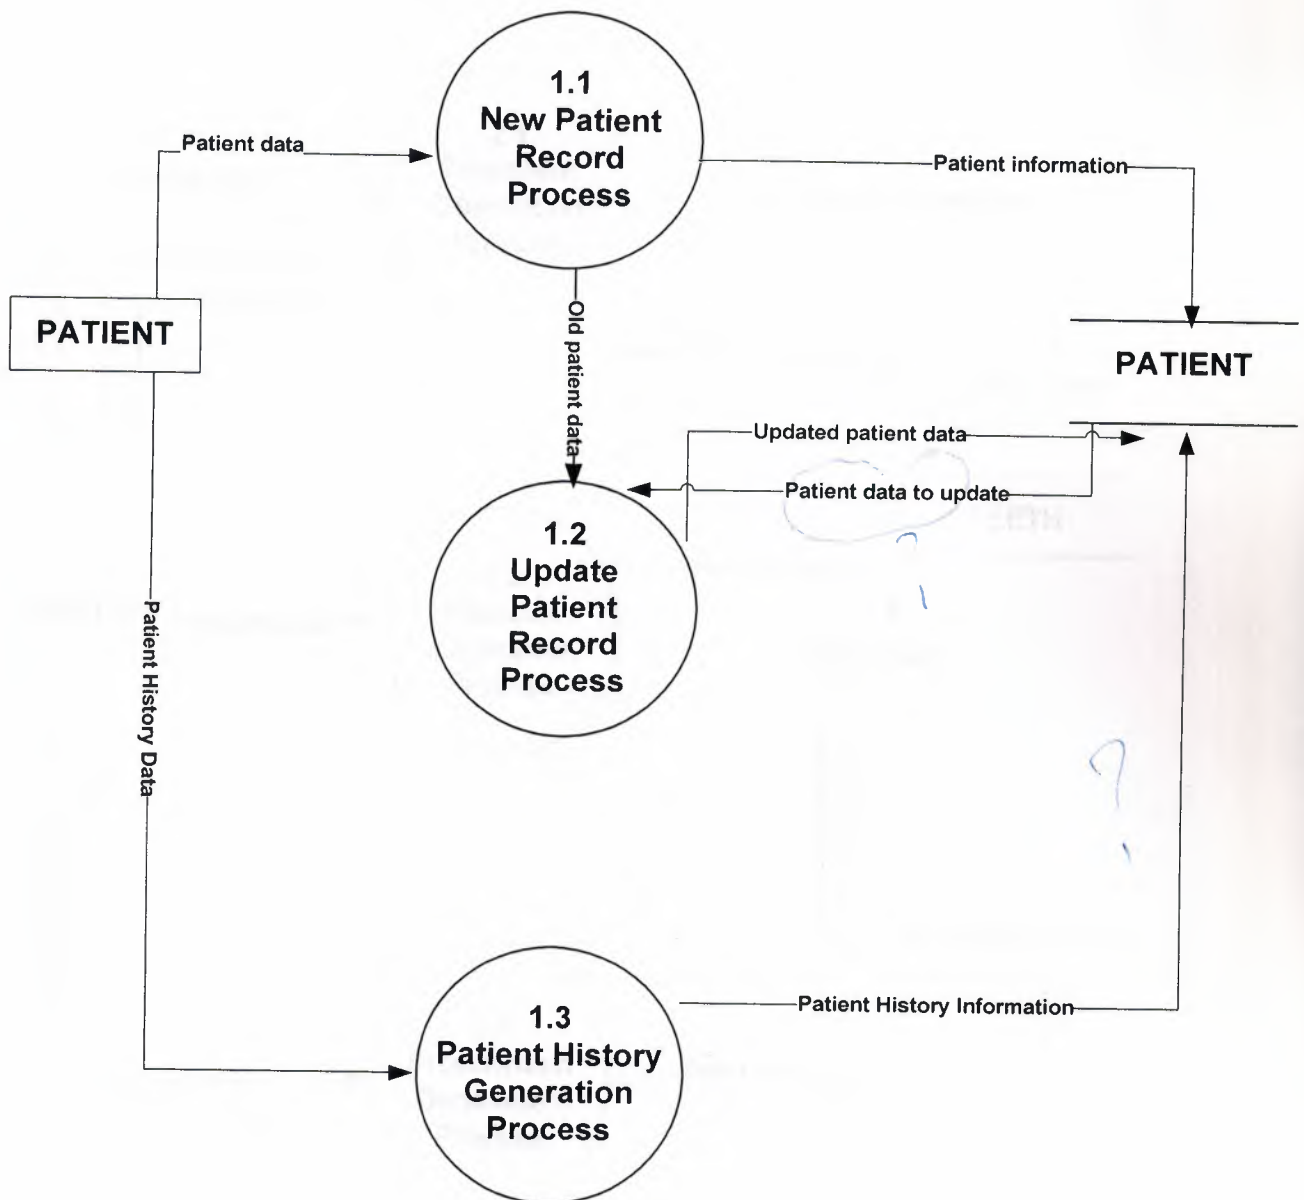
1.1
New Patient
Record
Process

Patient data

Patient information

PATIENT

Old patient data

PATIENT

Updated patient data

Patient data to update

1.2
Update
Patient
Record
Process

Patient History Data

?

1.3
Patient History
Generation
Process

Patient History Information